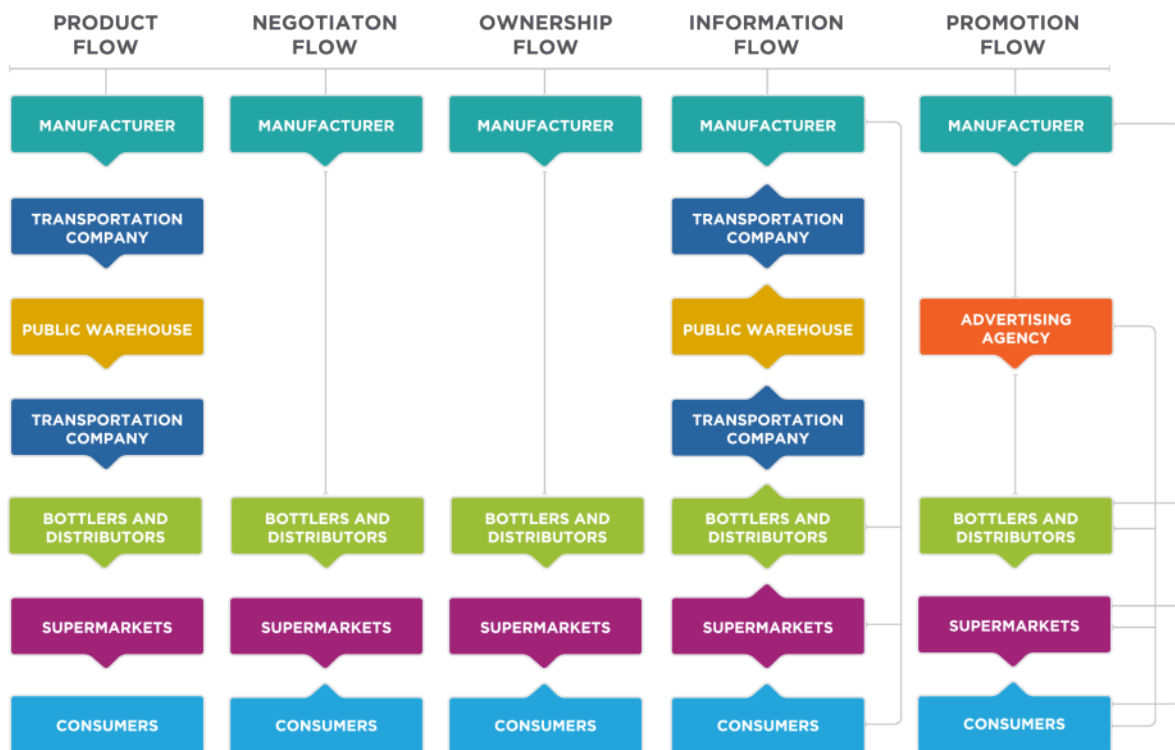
PRODUCT FLOW

MANUFACTURER

TRANSPORTATION COMPANY

PUBLIC WAREHOUSE

TRANSPORTATION COMPANY

BOTTLERS AND DISTRIBUTORS

SUPERMARKETS

CONSUMERS

NEGOTIATON FLOW

MANUFACTURER

BOTTLERS AND DISTRIBUTORS

SUPERMARKETS

CONSUMERS

OWNERSHIP FLOW

MANUFACTURER

BOTTLERS AND DISTRIBUTORS

SUPERMARKETS

CONSUMERS

INFORMATION FLOW

MANUFACTURER

TRANSPORTATION COMPANY

PUBLIC WAREHOUSE

TRANSPORTATION COMPANY

BOTTLERS AND DISTRIBUTORS

SUPERMARKETS

CONSUMERS

PROMOTION FLOW

MANUFACTURER

ADVERTISING AGENCY

BOTTLERS AND DISTRIBUTORS

SUPERMARKETS

CONSUMERS